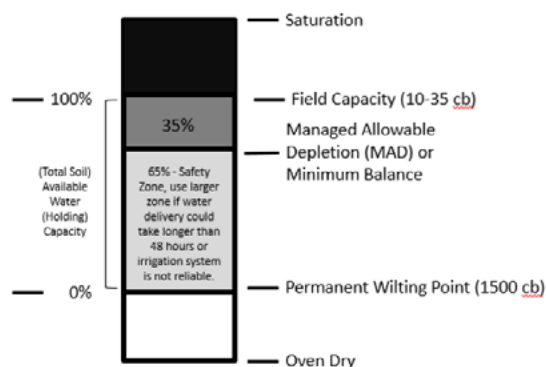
Saturation

100%

Field Capacity (10-35 cb)

35%

Managed Allowable Depletion (MAD) or Minimum Balance

(Total Soil) Available Water (Holding) Capacity

65% - Safety Zone, use larger zone if water delivery could take longer than 48 hours or irrigation system is not reliable.

0%

Permanent Wilting Point (1500 cb)

Oven Dry